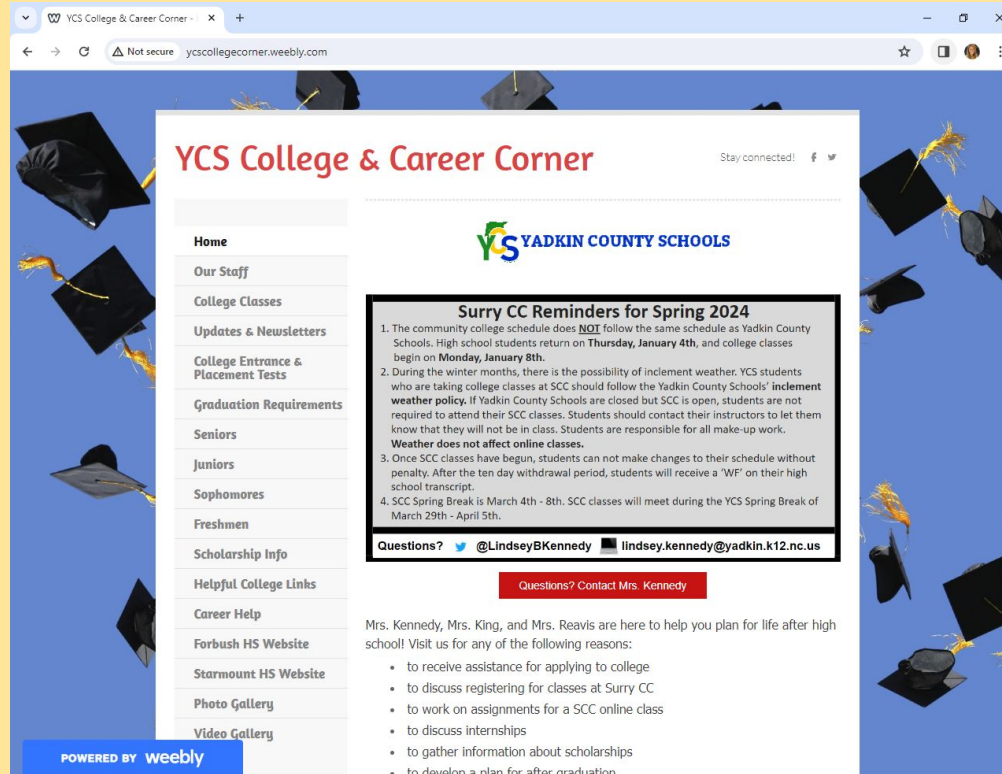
YCS College & Career Corner - ×

Not secure ycscollegecorner.weebly.com

YCS College & Career Corner

Stay connected!

Home
Our Staff
College Classes
Updates & Newsletters
College Entrance & Placement Tests
Graduation Requirements
Seniors
Juniors
Sophomores
Freshmen
Scholarship Info
Helpful College Links
Career Help
Forbush HS Website
Starmount HS Website
Photo Gallery
Video Gallery

YCS YADKIN COUNTY SCHOOLS

Surry CC Reminders for Spring 2024

1. The community college schedule does NOT follow the same schedule as Yadkin County Schools. High school students return on Thursday, January 4th, and college classes begin on Monday, January 8th.
2. During the winter months, there is the possibility of inclement weather. YCS students who are taking college classes at SCC should follow the Yadkin County Schools' inclement weather policy. If Yadkin County Schools are closed but SCC is open, students are not required to attend their SCC classes. Students should contact their instructors to let them know that they will not be in class. Students are responsible for all make-up work. Weather does not affect online classes.
3. Once SCC classes have begun, students can not make changes to their schedule without penalty. After the ten day withdrawal period, students will receive a 'WF' on their high school transcript.
4. SCC Spring Break is March 4th - 8th. SCC classes will meet during the YCS Spring Break of March 29th - April 5th.

Questions? @LindseyBKennedy lindsey.kennedy@yadkin.k12.nc.us

Questions? Contact Mrs. Kennedy

Mrs. Kennedy, Mrs. King, and Mrs. Reavis are here to help you plan for life after high school! Visit us for any of the following reasons:

- to receive assistance for applying to college
- to discuss registering for classes at Surry CC
- to work on assignments for a SCC online class
- to discuss internships
- to gather information about scholarships
- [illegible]

POWERED BY weebly